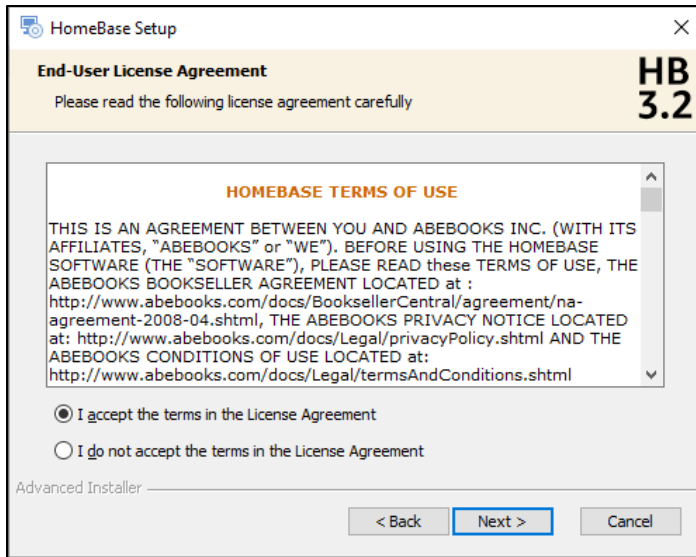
HomeBase Setup

×

End-User License Agreement

Please read the following license agreement carefully

HB 3.2

HOMEBASE TERMS OF USE

THIS IS AN AGREEMENT BETWEEN YOU AND ABEBOOKS INC. (WITH ITS AFFILIATES, "ABEBOOKS" or "WE"). BEFORE USING THE HOMEBASE SOFTWARE (THE "SOFTWARE"), PLEASE READ these TERMS OF USE, THE ABEBOOKS BOOKSELLER AGREEMENT LOCATED at : http://www.abebooks.com/docs/BooksellerCentral/agreement/na-agreement-2008-04.shtml, THE ABEBOOKS PRIVACY NOTICE LOCATED at: http://www.abebooks.com/docs/Legal/privacyPolicy.shtml AND THE ABEBOOKS CONDITIONS OF USE LOCATED at: http://www.abebooks.com/docs/Legal/termsAndConditions.shtml

I accept the terms in the License Agreement

I do not accept the terms in the License Agreement

Advanced Installer

< Back

Next >

Cancel